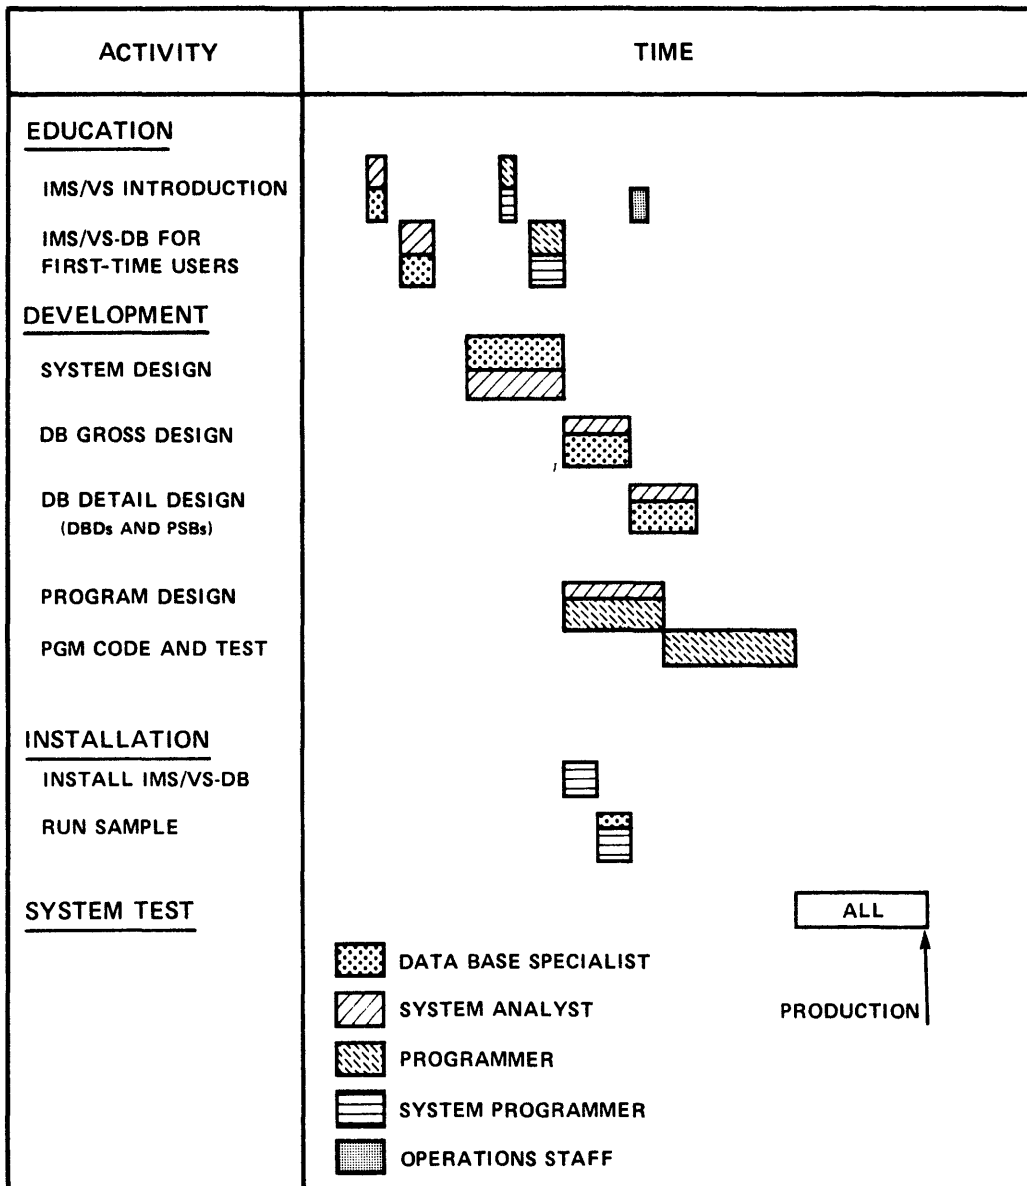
| ACTIVITY | TIME |
|---|---|
| EDUCATION | |
| IMS/VS INTRODUCTION | |
| IMS/VS-DB FOR FIRST-TIME USERS | |
| DEVELOPMENT | |
| SYSTEM DESIGN | |
| DB GROSS DESIGN | |
| DB DETAIL DESIGN (DBDs AND PSBs) | |
| PROGRAM DESIGN | |
| PGM CODE AND TEST | |
| INSTALLATION | |
| INSTALL IMS/VS-DB | |
| RUN SAMPLE | |
| SYSTEM TEST | ALL |

DATA BASE SPECIALIST
SYSTEM ANALYST
PROGRAMMER
SYSTEM PROGRAMMER
OPERATIONS STAFF

PRODUCTION